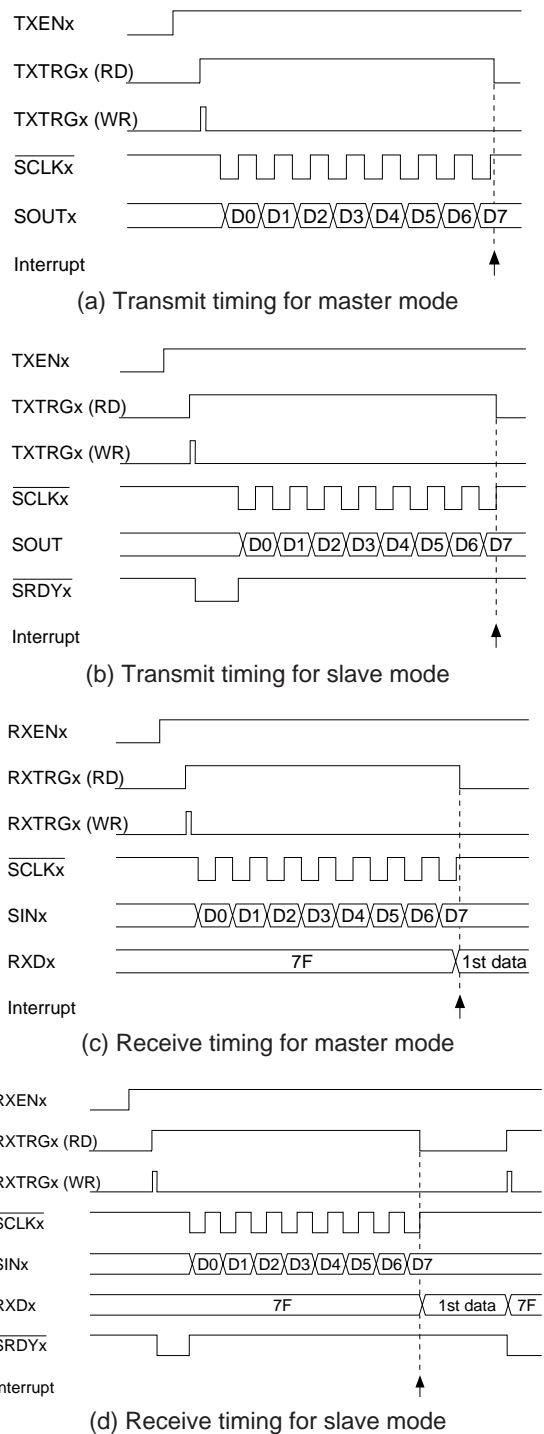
TXENx

TXTRGx (RD)

TXTRGx (WR)

$\overline{\text{SCLKx}}$

SOUTx

D0 D1 D2 D3 D4 D5 D6 D7

Interrupt

(a) Transmit timing for master mode

TXENx

TXTRGx (RD)

TXTRGx (WR)

$\overline{\text{SCLKx}}$

SOUT

D0 D1 D2 D3 D4 D5 D6 D7

$\overline{\text{SRDYx}}$

Interrupt

(b) Transmit timing for slave mode

RXENx

RXTRGx (RD)

RXTRGx (WR)

$\overline{\text{SCLKx}}$

SINx

D0 D1 D2 D3 D4 D5 D6 D7

RXDx

7F

1st data

Interrupt

(c) Receive timing for master mode

RXENx

RXTRGx (RD)

RXTRGx (WR)

$\overline{\text{SCLKx}}$

SINx

D0 D1 D2 D3 D4 D5 D6 D7

RXDx

7F

1st data

7F

$\overline{\text{SRDYx}}$

Interrupt

(d) Receive timing for slave mode